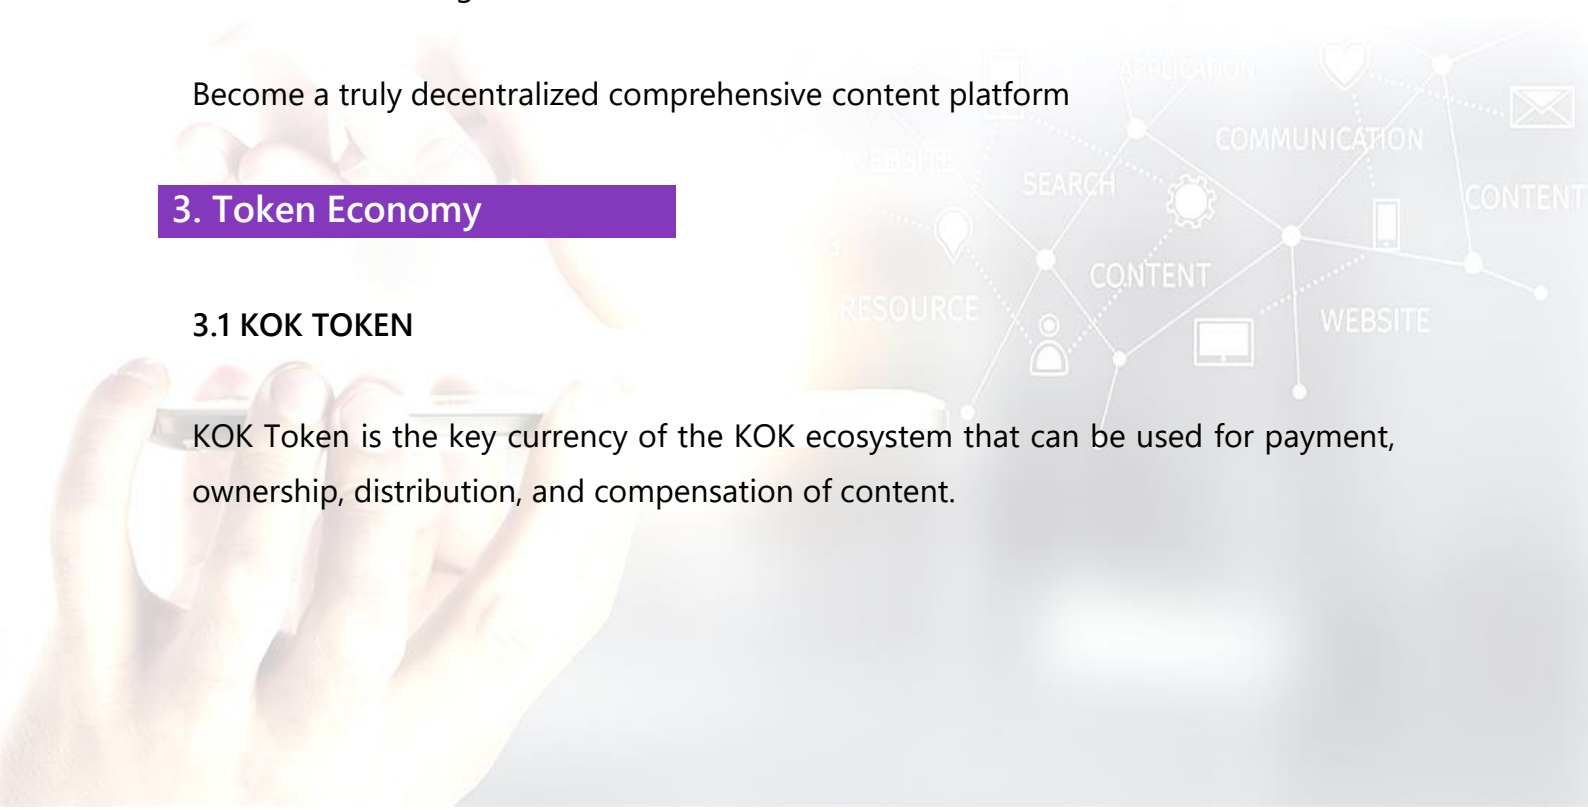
Become a truly decentralized comprehensive content platform

3. Token Economy

3.1 KOK TOKEN

KOK Token is the key currency of the KOK ecosystem that can be used for payment, ownership, distribution, and compensation of content.

APPLICATION COMMUNICATION WEBSITE SEARCH CONTENT CONTENT RESOURCE WEBSITE